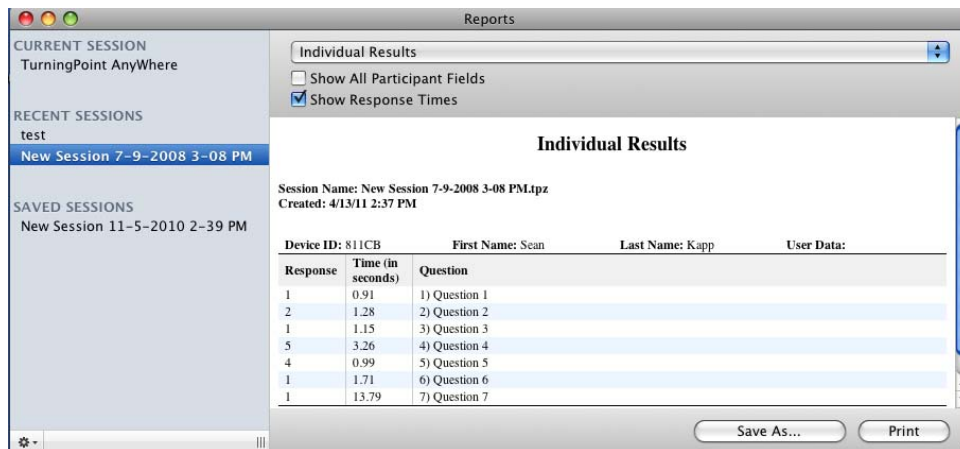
Reports

CURRENT SESSION
TurningPoint AnyWhere

RECENT SESSIONS
test
New Session 7-9-2008 3-08 PM

SAVED SESSIONS
New Session 11-5-2010 2-39 PM

Individual Results

Show All Participant Fields
Show Response Times

**Individual Results**

Session Name: New Session 7-9-2008 3-08 PM.tpz
Created: 4/13/11 2:37 PM

Device ID: 811CB First Name: Sean Last Name: Kapp User Data:

| Response | Time (in seconds) | Question |
|---|---|---|
| 1 | 0.91 | 1) Question 1 |
| 2 | 1.28 | 2) Question 2 |
| 1 | 1.15 | 3) Question 3 |
| 5 | 3.26 | 4) Question 4 |
| 4 | 0.99 | 5) Question 5 |
| 1 | 1.71 | 6) Question 6 |
| 1 | 13.79 | 7) Question 7 |

Save As...
Print